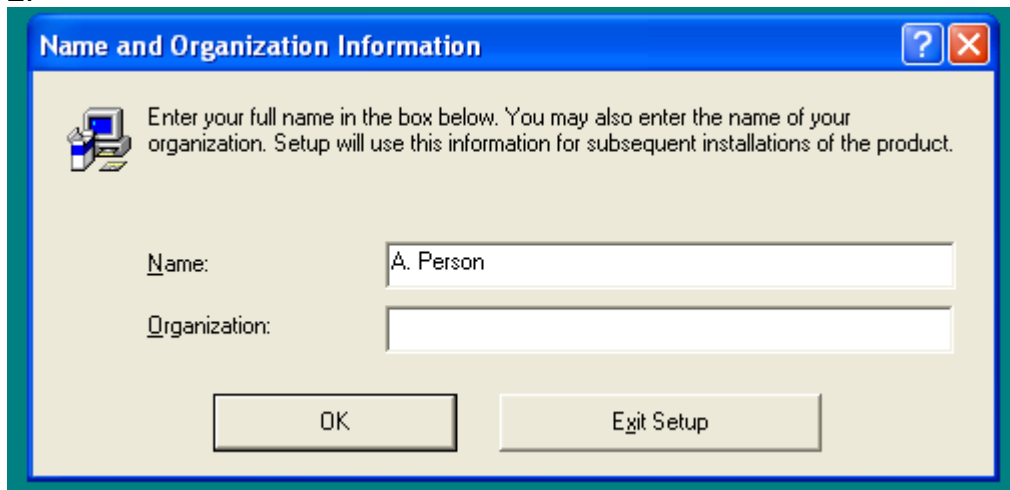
Name and Organization Information

Enter your full name in the box below. You may also enter the name of your organization. Setup will use this information for subsequent installations of the product.

Name:
A. Person

Organization:

OK

Exit Setup